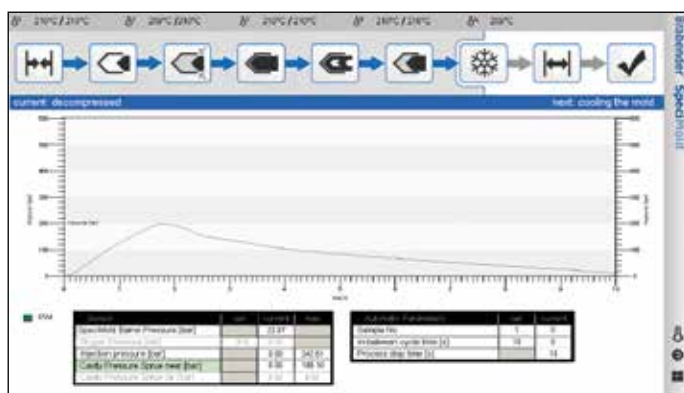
210°C / 210°C  200°C / 200°C  210°C / 210°C  210°C / 210°C  200°C

current: decompressed

next: cooling the mold

Brabender SpecMould

| Sensor | set | current | max |
|---|---|---|---|
| SpecMold Barrel Pressure [bar] | | 22.87 | |
| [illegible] | | | |
| Injection pressure [bar] | | 0.00 | 242.61 |
| Cavity Pressure Sprue near [bar] | | 0.00 | 186.50 |
| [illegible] | | | |

| Automatic Parameters | set | current |
|---|---|---|
| Sample No | 1 | 0 |
| In-between cycle time [s] | 10 | 0 |
| Process stop time [s] | | 14 |